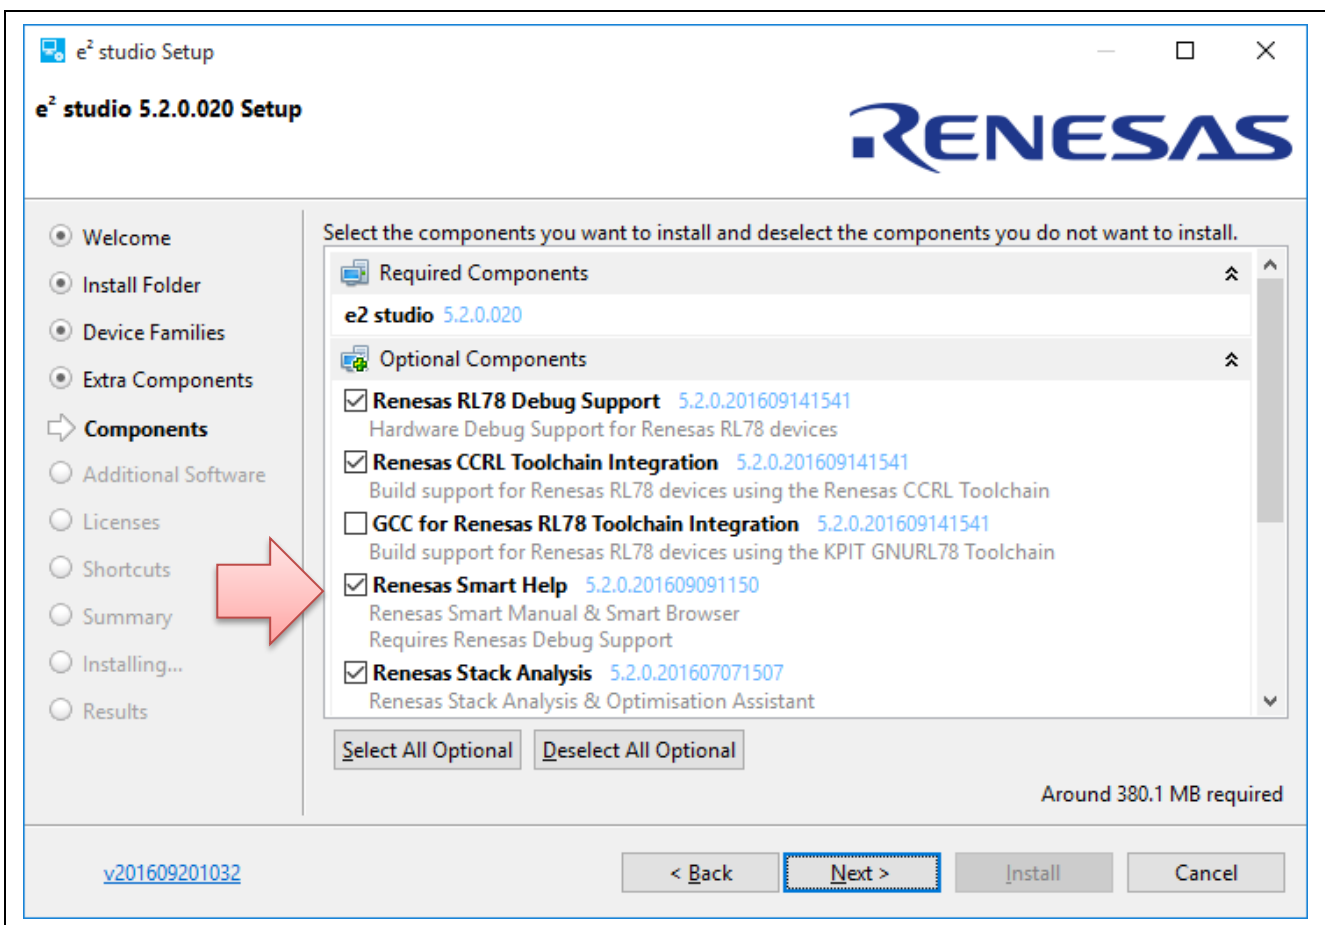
$e^2$ studio Setup

$e^2$ studio 5.2.0.020 Setup

RENESAS

Welcome
Install Folder
Device Families
Extra Components
Components
Additional Software
Licenses
Shortcuts
Summary
Installing...
Results

Select the components you want to install and deselect the components you do not want to install.

Required Components

e2 studio 5.2.0.020

Optional Components

Renesas RL78 Debug Support 5.2.0.201609141541
Hardware Debug Support for Renesas RL78 devices

Renesas CCRL Toolchain Integration 5.2.0.201609141541
Build support for Renesas RL78 devices using the Renesas CCRL Toolchain

GCC for Renesas RL78 Toolchain Integration 5.2.0.201609141541
Build support for Renesas RL78 devices using the KPIT GNURL78 Toolchain

Renesas Smart Help 5.2.0.201609091150
Renesas Smart Manual & Smart Browser
Requires Renesas Debug Support

Renesas Stack Analysis 5.2.0.201607071507
Renesas Stack Analysis & Optimisation Assistant

Select All Optional
Deselect All Optional

Around 380.1 MB required

v201609201032

< Back
Next >
Install
Cancel